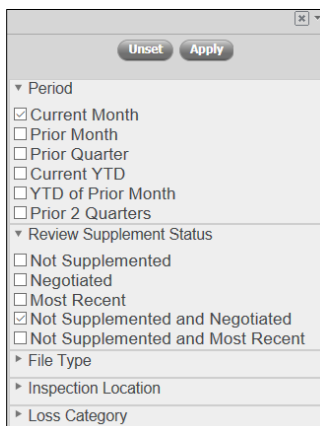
Unset Apply

▾ Period

☑ Current Month
☐ Prior Month
☐ Prior Quarter
☐ Current YTD
☐ YTD of Prior Month
☐ Prior 2 Quarters

▾ Review Supplement Status

☐ Not Supplemented
☐ Negotiated
☐ Most Recent
☑ Not Supplemented and Negotiated
☐ Not Supplemented and Most Recent

▸ File Type

▸ Inspection Location

▸ Loss Category